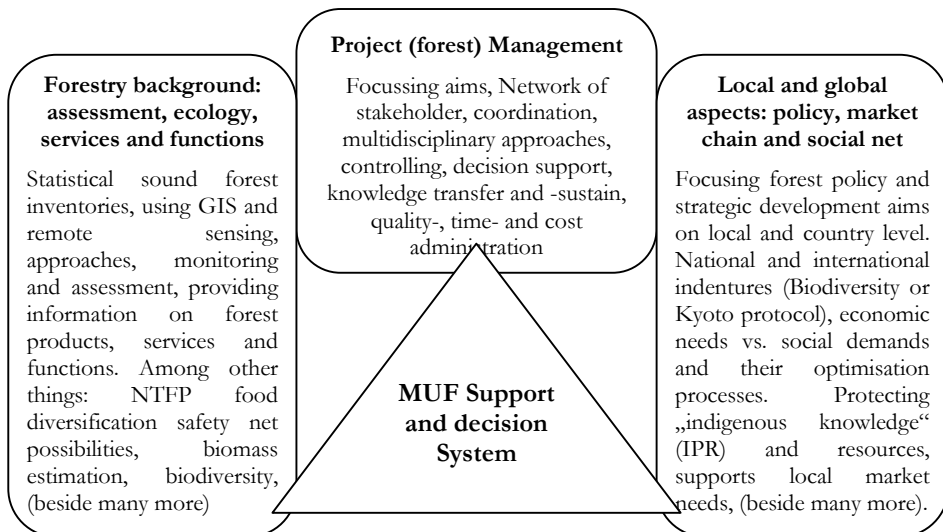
Project (forest) Management

Focussing aims, Network of stakeholder, coordination, multidisciplinary approaches, controlling, decision support, knowledge transfer and -sustain, quality-, time- and cost administration

Forestry background: assessment, ecology, services and functions

Statistical sound forest inventories, using GIS and remote sensing, approaches, monitoring and assessment, providing information on forest products, services and functions. Among other things: NTFP food diversification safety net possibilities, biomass estimation, biodiversity, (beside many more)

Local and global aspects: policy, market chain and social net

Focusing forest policy and strategic development aims on local and country level. National and international indentures (Biodiversity or Kyoto protocol), economic needs vs. social demands and their optimisation processes. Protecting „indigenous knowledge“ (IPR) and resources, supports local market needs, (beside many more).

MUF Support and decision System